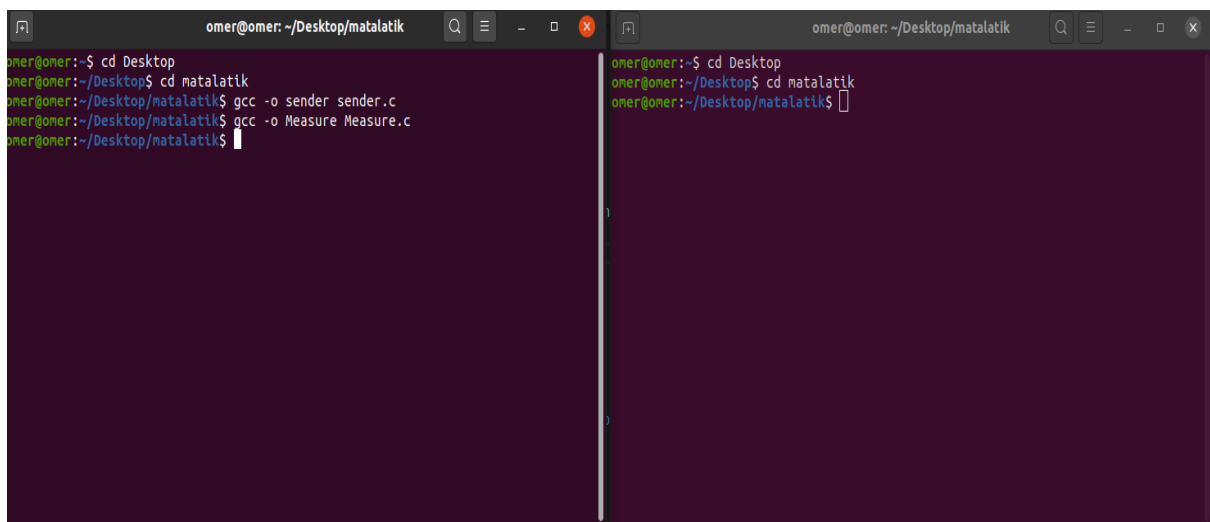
omer@omer: ~/Desktop/matalatik

omer@omer:~$ cd Desktop
omer@omer:~/Desktop$ cd matalatik
omer@omer:~/Desktop/matalatik$ gcc -o sender sender.c
omer@omer:~/Desktop/matalatik$ gcc -o Measure Measure.c
omer@omer:~/Desktop/matalatik$

omer@omer: ~/Desktop/matalatik

omer@omer:~$ cd Desktop
omer@omer:~/Desktop$ cd matalatik
omer@omer:~/Desktop/matalatik$